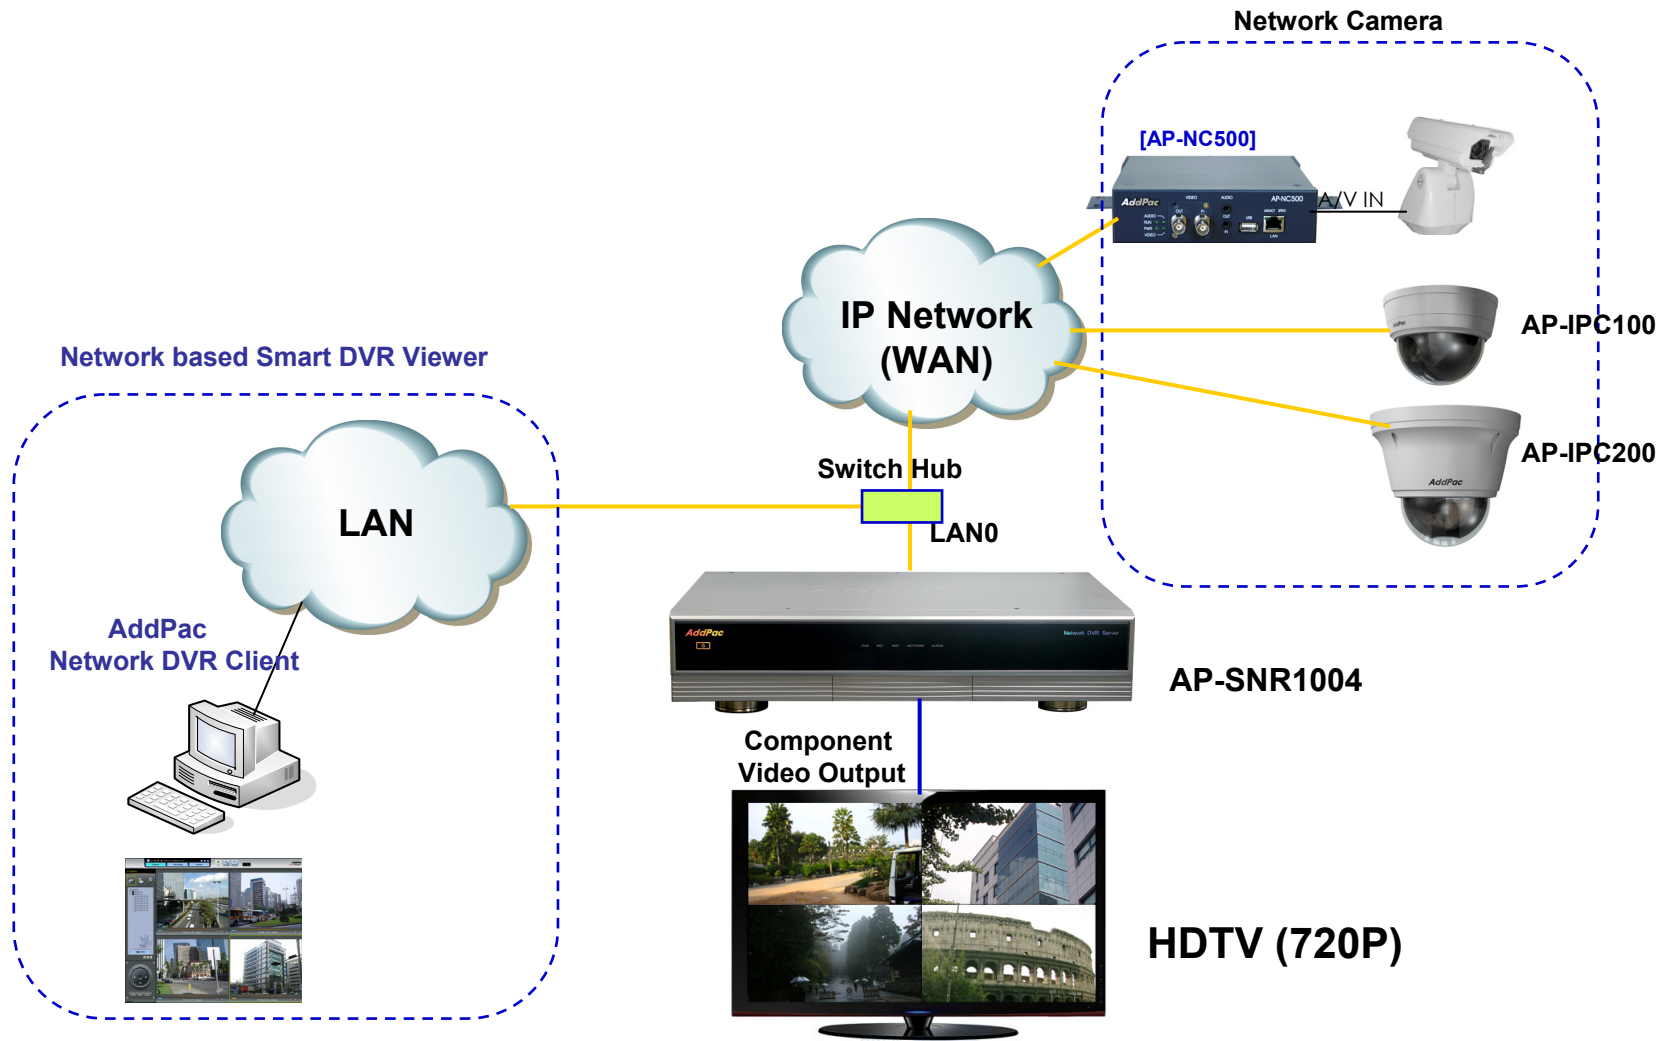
Network Camera

[AP-NC500]

AddPac

AP-NC500

A/V IN

IP Network (WAN)

AP-IPC100

AP-IPC200

AddPac

Network based Smart DVR Viewer

LAN

Switch Hub

LAN0

AddPac Network DVR Client

AddPac

Network DVR Server

AP-SNR1004

Component Video Output

HDTV (720P)